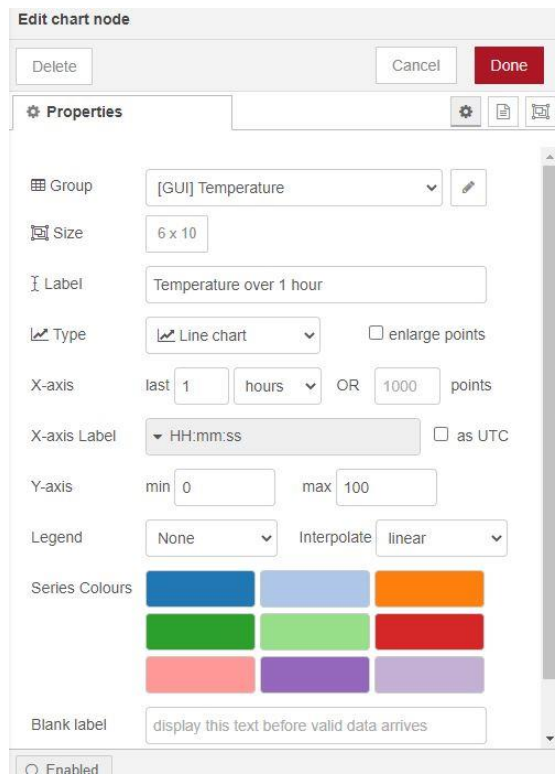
Edit chart node

Delete

Cancel

Done

Properties

Group [GUI] Temperature

Size 6 x 10

Label Temperature over 1 hour

Type Line chart

enlarge points

X-axis last 1 hours OR 1000 points

X-axis Label HH:mm:ss

as UTC

Y-axis min 0 max 100

Legend None Interpolate linear

Series Colours

Blank label display this text before valid data arrives

Enabled